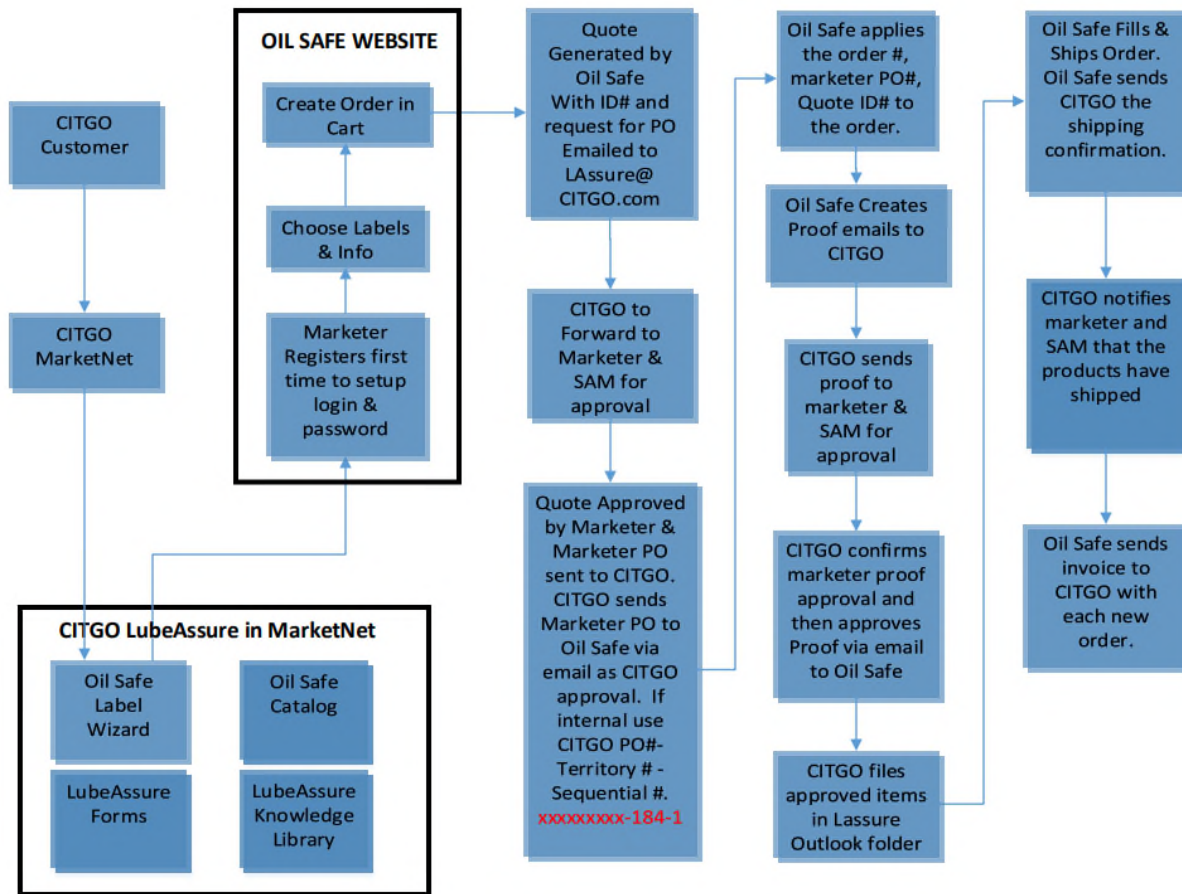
CITGO Customer

CITGO MarketNet

OIL SAFE WEBSITE

Create Order in Cart

Choose Labels & Info

Marketer Registers first time to setup login & password

CITGO LubeAssure in MarketNet

Oil Safe Label Wizard

Oil Safe Catalog

LubeAssure Forms

LubeAssure Knowledge Library

Quote Generated by Oil Safe With ID# and request for PO Emailed to LAssure@ CITGO.com

CITGO to Forward to Marketer & SAM for approval

Quote Approved by Marketer & Marketer PO sent to CITGO. CITGO sends Marketer PO to Oil Safe via email as CITGO approval. If internal use CITGO PO#- Territory # - Sequential #. xxxxxxxxx-184-1

Oil Safe applies the order #, marketer PO#, Quote ID# to the order.

Oil Safe Creates Proof emails to CITGO

CITGO sends proof to marketer & SAM for approval

CITGO confirms marketer proof approval and then approves Proof via email to Oil Safe

CITGO files approved items in Lassure Outlook folder

Oil Safe Fills & Ships Order. Oil Safe sends CITGO the shipping confirmation.

CITGO notifies marketer and SAM that the products have shipped

Oil Safe sends invoice to CITGO with each new order.